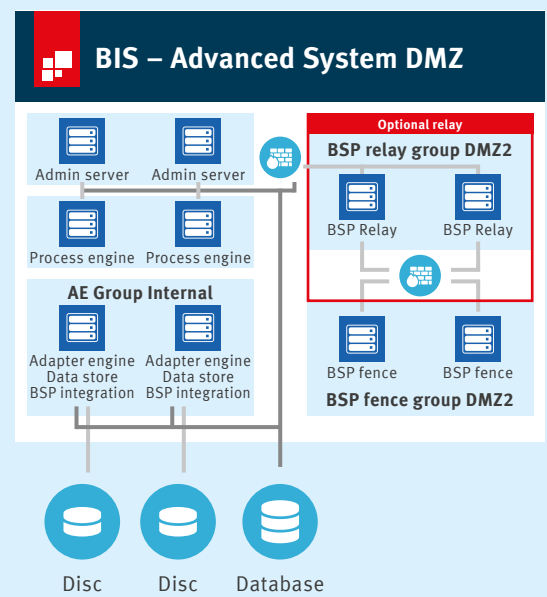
BIS – Advanced System DMZ

Admin server
Admin server

Process engine
Process engine

AE Group Internal

Adapter engine
Data store
BSP integration

Adapter engine
Data store
BSP integration

Optional relay

BSP relay group DMZ2

BSP Relay
BSP Relay

BSP fence
BSP fence

BSP fence group DMZ2

Disc
Disc
Database